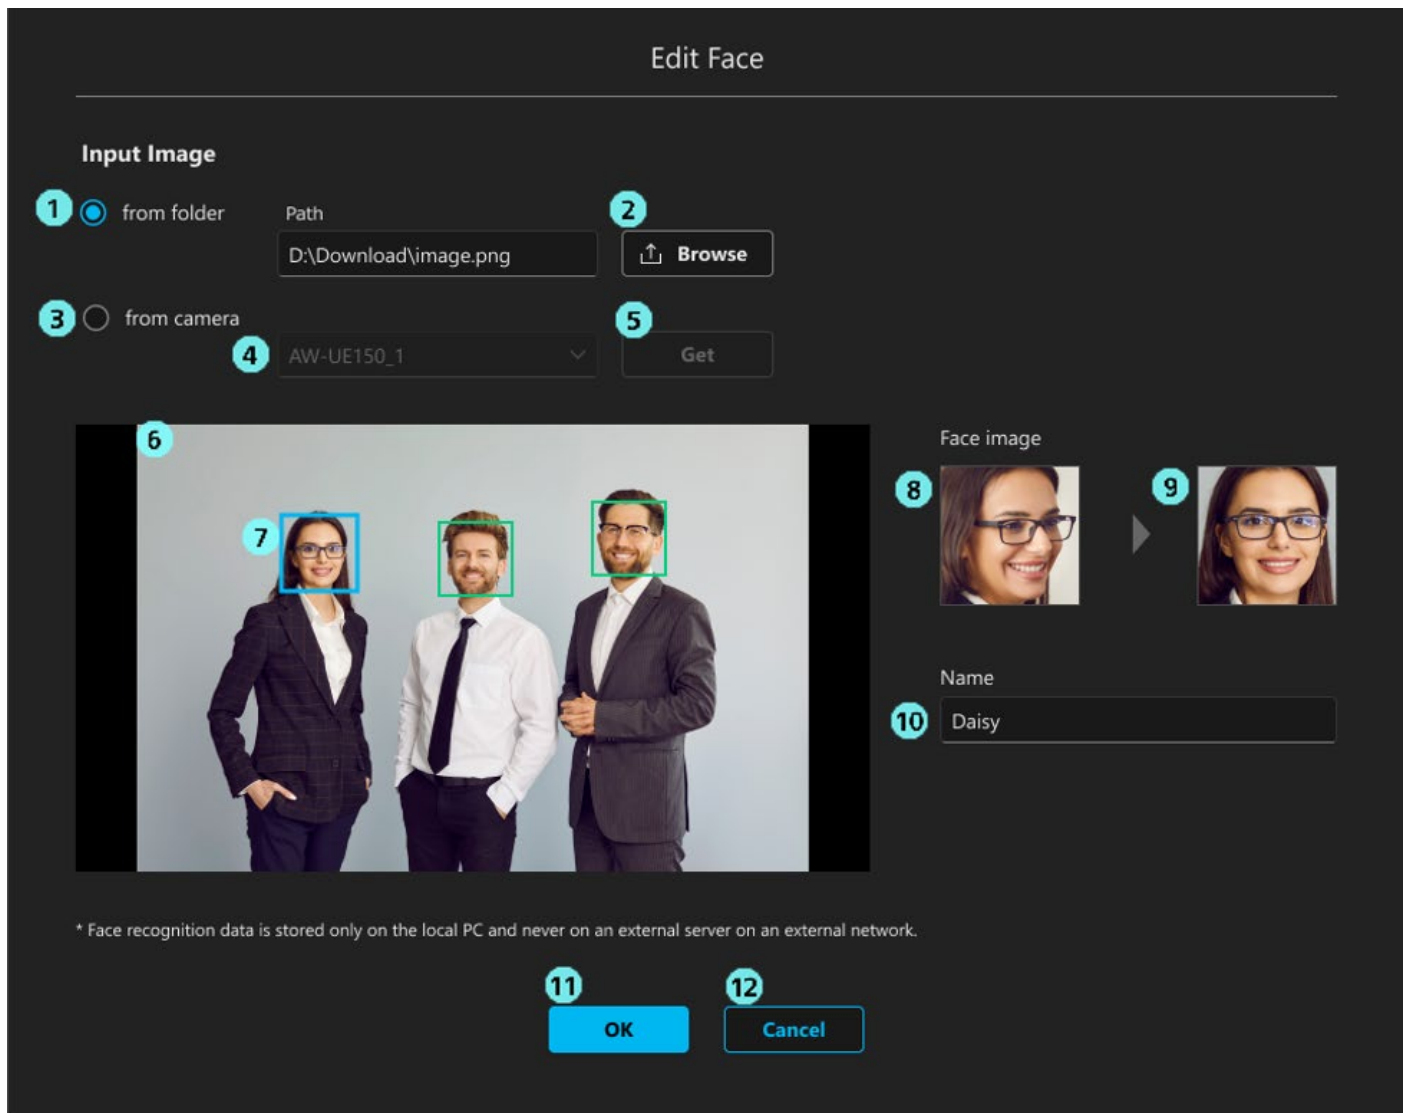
Edit Face

Input Image

1 from folder

Path

D:\Download\image.png

2 Browse

3 from camera

4 AW-UE150_1

5 Get

6

7

Face image

8

9

Name

10 Daisy

* Face recognition data is stored only on the local PC and never on an external server on an external network.

11 OK

12 Cancel